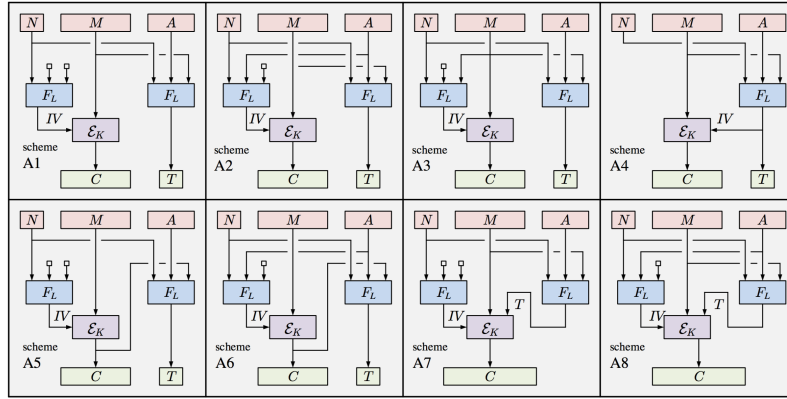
$N$ $M$ $A$
$F_L$ $F_L$
$IV$ $\mathcal{E}_K$
scheme A1
$C$ $T$

$N$ $M$ $A$
$F_L$ $F_L$
$IV$ $\mathcal{E}_K$
scheme A2
$C$ $T$

$N$ $M$ $A$
$F_L$ $F_L$
$IV$ $\mathcal{E}_K$
scheme A3
$C$ $T$

$N$ $M$ $A$
$F_L$
$\mathcal{E}_K$ $IV$
scheme A4
$C$ $T$

$N$ $M$ $A$
$F_L$ $F_L$
$IV$ $\mathcal{E}_K$
scheme A5
$C$ $T$

$N$ $M$ $A$
$F_L$ $F_L$
$IV$ $\mathcal{E}_K$
scheme A6
$C$ $T$

$N$ $M$ $A$
$F_L$ $T$ $F_L$
$IV$ $\mathcal{E}_K$
scheme A7
$C$

$N$ $M$ $A$
$F_L$ $T$ $F_L$
$IV$ $\mathcal{E}_K$
scheme A8
$C$